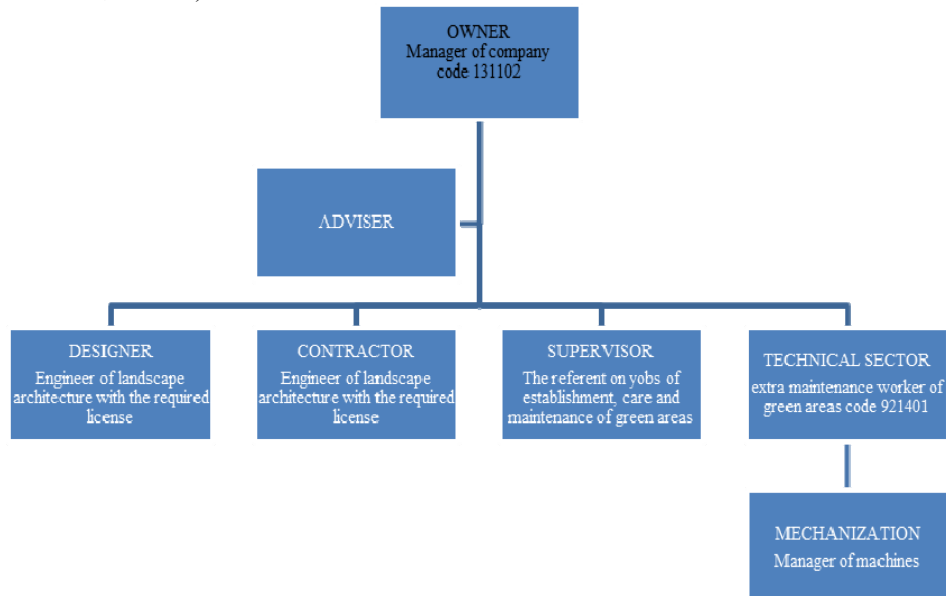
OWNER
Manager of company code 131102

ADVISER

DESIGNER
Engineer of landscape architecture with the required license

CONTRACTOR
Engineer of landscape architecture with the required license

SUPERVISOR
The referent on yobs of establishment, care and maintenance of green areas

TECHNICAL SECTOR
extra maintenance worker of green areas code 921401

MECHANIZATION
Manager of machines